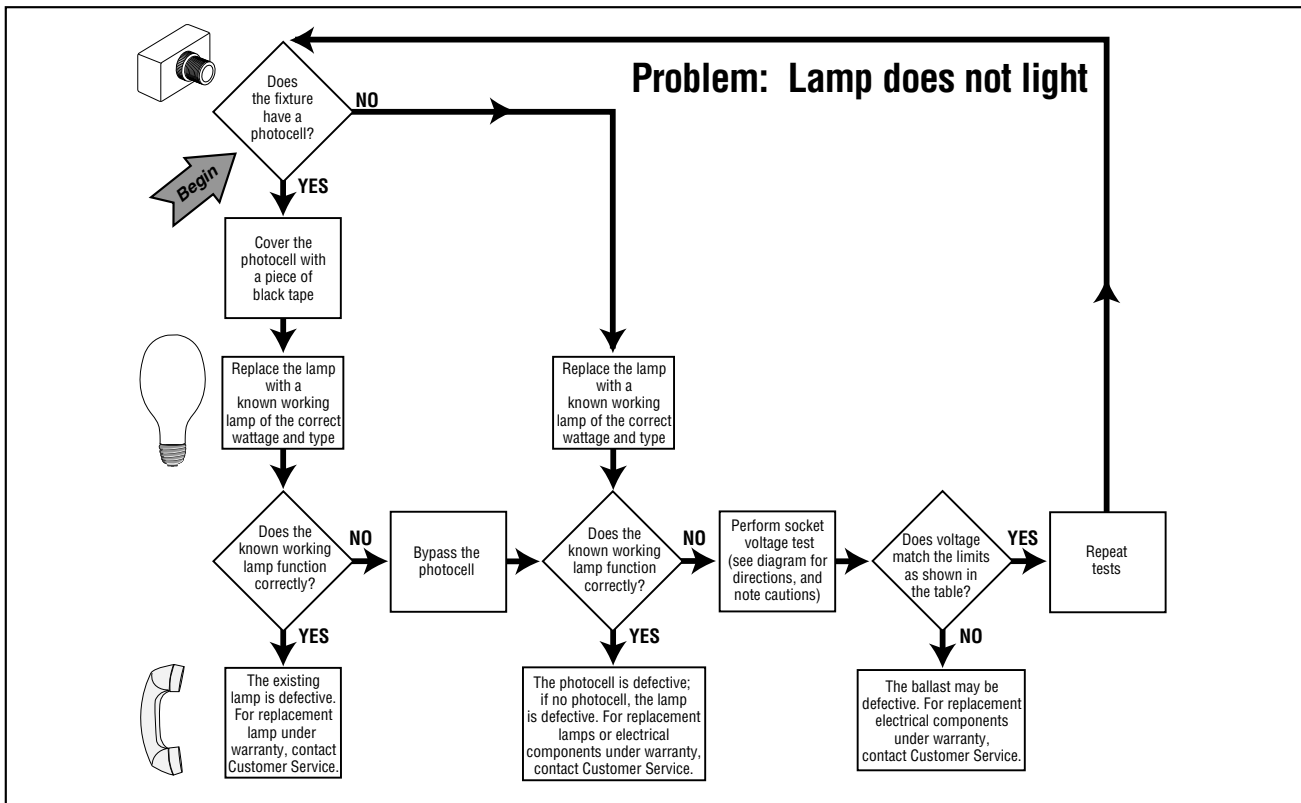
Problem: Lamp does not light

Begin

Does the fixture have a photocell?

NO

YES

Cover the photocell with a piece of black tape

Replace the lamp with a known working lamp of the correct wattage and type

Does the known working lamp function correctly?

NO

YES

The existing lamp is defective. For replacement lamp under warranty, contact Customer Service.

Bypass the photocell

Replace the lamp with a known working lamp of the correct wattage and type

Does the known working lamp function correctly?

NO

YES

The photocell is defective; if no photocell, the lamp is defective. For replacement lamps or electrical components under warranty, contact Customer Service.

Perform socket voltage test (see diagram for directions, and note cautions)

Does voltage match the limits as shown in the table?

YES

NO

The ballast may be defective. For replacement electrical components under warranty, contact Customer Service.

Repeat tests